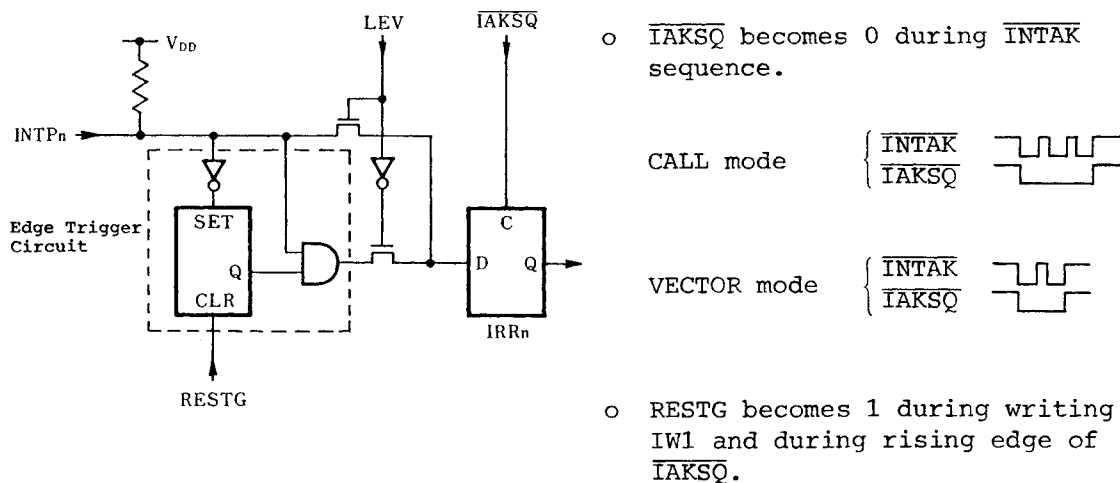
$V_{DD}$

LEV

$\overline{IAKSQ}$

INTPn

Edge Trigger Circuit

SET

Q

CLR

C

D

Q

IRRn

RESTG

o $\overline{IAKSQ}$ becomes 0 during $\overline{INTAK}$ sequence.

CALL mode $\overline{INTAK}$ $\overline{IAKSQ}$

VECTOR mode $\overline{INTAK}$ $\overline{IAKSQ}$

o RESTG becomes 1 during writing IW1 and during rising edge of $\overline{IAKSQ}$.